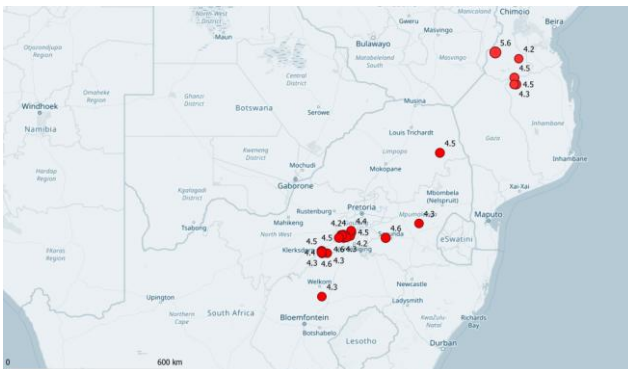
Gweru
Chimoio
Beira
Bulawayo
Masvingo
Manicaland
Maun
District
Otjozondjupa Region
Matabeleland South
5.6
4.2
4.5
4.5
4.3
Omaheke Region
Ghanzi District
Central District
Windhoek
Botswana
Serowe
Musina
Namibia
Louis Trichardt
Gaza
Inhambane
4.5
Hardap Region
Kweneng District
Limpopo
Mochudi
Mokopane
Inhambane
Gaborone
Mbombela (Nelspruit)
Xai-Xai
Kgalagadi District
Pretoria
Rustenburg
Mahikeng
4.24
4.4
Mpumalanga
4.3
Maputo
Tsabong
North West
4.5
4.5
4.6
4.5
4.2
eSwatini
4.4
4.6
4.3
Klerksdorp
4.3
4.6
4.3
//Karas Region
Newcastle
Upington
Welkom
4.3
Ladysmith
Northern Cape
South Africa
KwaZulu-Natal
Richards Bay
Bloemfontein
Botshabelo
Lesotho
Durban
0
600 km